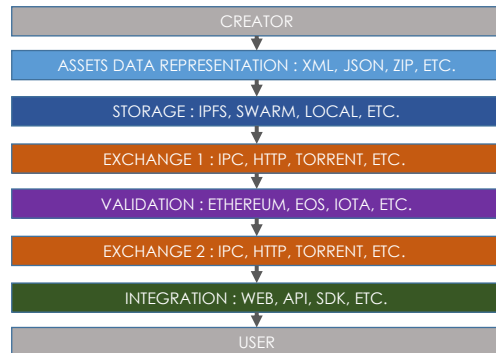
CREATOR

ASSETS DATA REPRESENTATION : XML, JSON, ZIP, ETC.

STORAGE : IPFS, SWARM, LOCAL, ETC.

EXCHANGE 1 : IPC, HTTP, TORRENT, ETC.

VALIDATION : ETHEREUM, EOS, IOTA, ETC.

EXCHANGE 2 : IPC, HTTP, TORRENT, ETC.

INTEGRATION : WEB, API, SDK, ETC.

USER